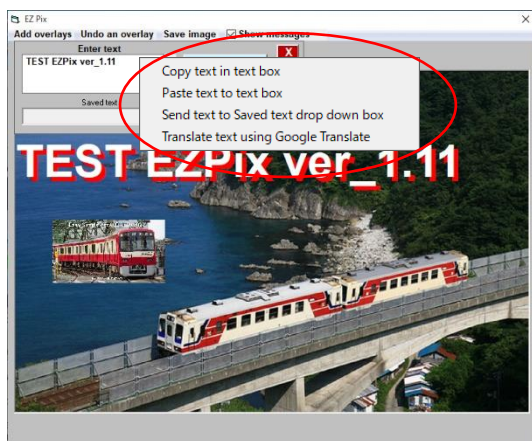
EZ Pix

Add overlays Undo an overlay Save image Show messages

Enter text

X

TEST EZPix ver_1.11

Saved text

Copy text in text box
Paste text to text box
Send text to Saved text drop down box
Translate text using Google Translate

TEST EZPix ver_1.11